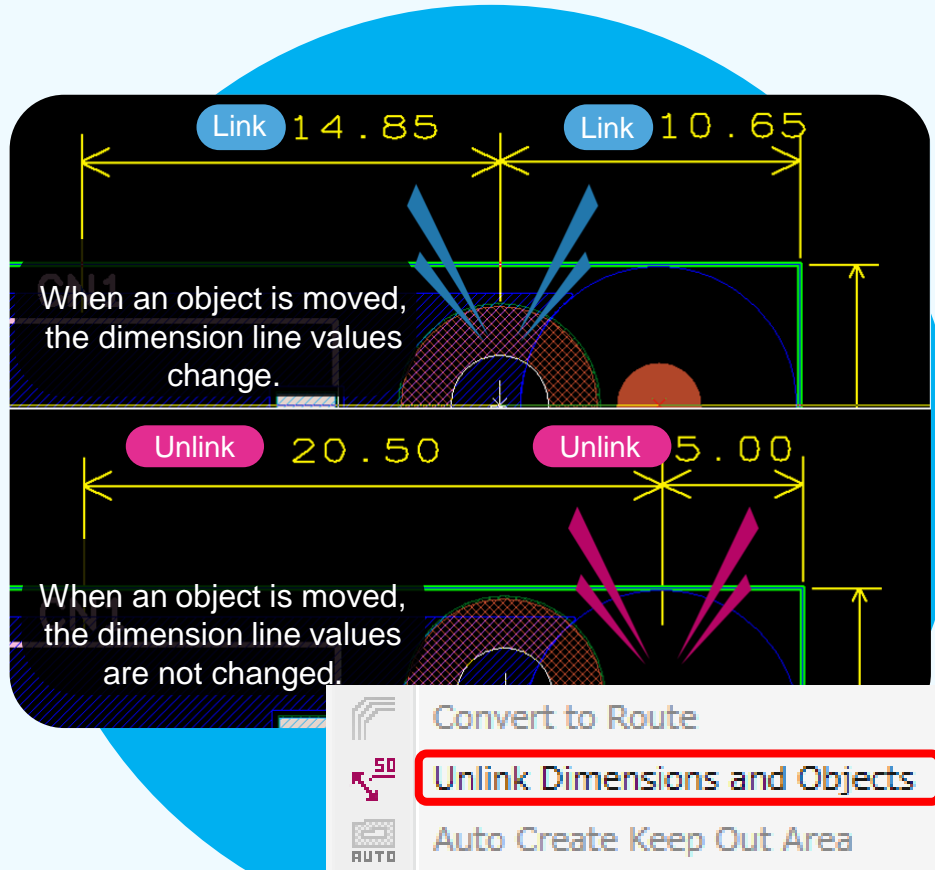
Link 14.85
Link 10.65

When an object is moved, the dimension line values change.

Unlink 20.50
Unlink 5.00

When an object is moved, the dimension line values are not changed.

Convert to Route
50
Unlink Dimensions and Objects
AUTO
Auto Create Keep Out Area